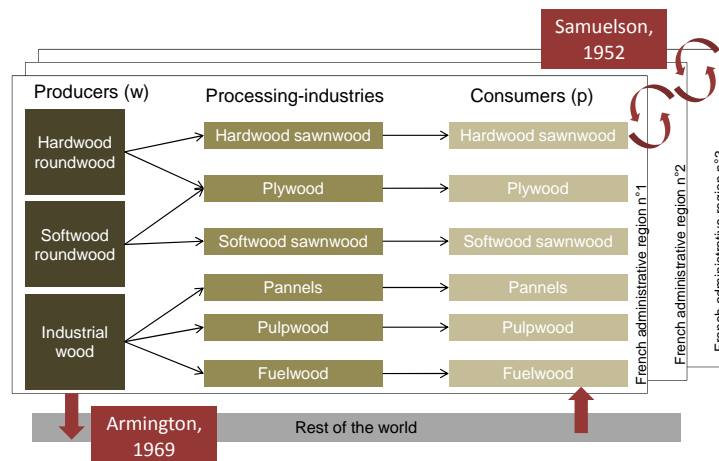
Samuelson, 1952

Producers (w)

Processing-industries

Consumers (p)

Hardwood roundwood

Softwood roundwood

Industrial wood

Hardwood sawnwood

Plywood

Softwood sawnwood

Pannels

Pulpwood

Fuelwood

Hardwood sawnwood

Plywood

Softwood sawnwood

Pannels

Pulpwood

Fuelwood

French administrative region n°1

French administrative region n°2

French administrative region n°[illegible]

Armington, 1969

Rest of the world